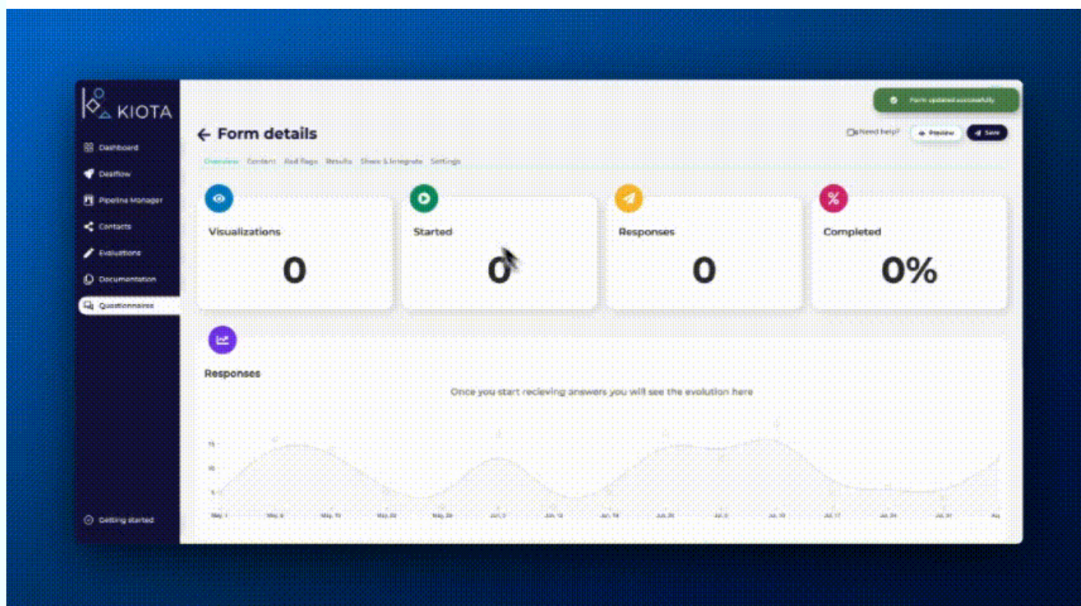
KIOTA

Dashboard
Dealflow
Pipeline Manager
Contacts
Evaluations
Documentation
Questionnaires

Getting started

Form updated successfully

← Form details

Need help? Preview Save

Overview Content Red flags Results Share & Integrate Settings

Visualizations
0

Started
0

Responses
0

Completed
0%

Responses

Once you start recieving answers you will see the evolution here

15
10
5

May 1 May 8 May 15 May 22 May 29 Jun 5 Jun 12 Jun 19 Jun 26 Jul 3 Jul 10 Jul 17 Jul 24 Jul 31 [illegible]